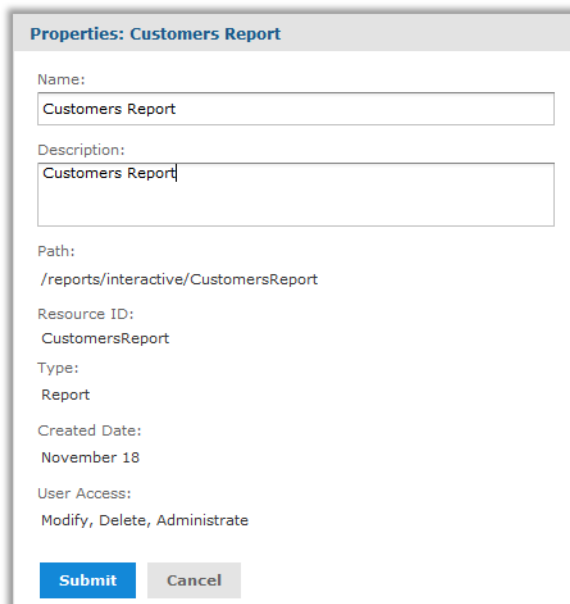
Properties: Customers Report

Name:

Customers Report

Description:

Customers Report

Path:

/reports/interactive/CustomersReport

Resource ID:

CustomersReport

Type:

Report

Created Date:

November 18

User Access:

Modify, Delete, Administrate

Submit

Cancel